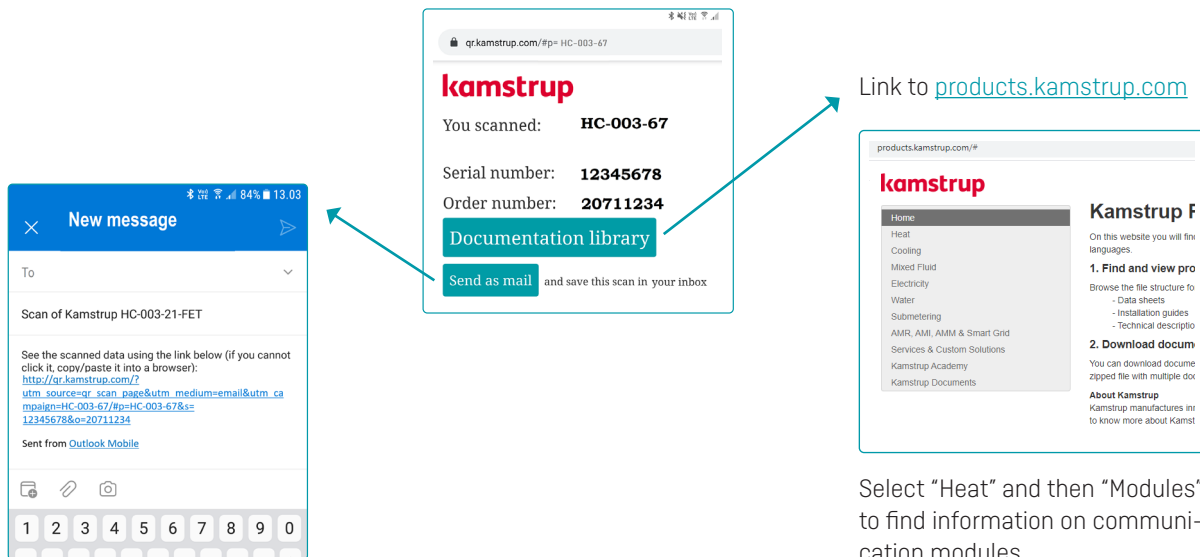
qr.kamstrup.com/#p= HC-003-67

kamstrup

You scanned: HC-003-67

Serial number: 12345678

Order number: 20711234

Documentation library

Send as mail and save this scan in your inbox

84% 13.03

New message

To

Scan of Kamstrup HC-003-21-FET

See the scanned data using the link below (if you cannot click it, copy/paste it into a browser): http://qr.kamstrup.com/?utm_source=qr_scan_page&utm_medium=email&utm_campaign=HC-003-67/#p=HC-003-67&s=12345678&o=20711234

Sent from Outlook Mobile

1 2 3 4 5 6 7 8 9 0

Link to products.kamstrup.com

products.kamstrup.com/#

kamstrup

Home
Heat
Cooling
Mixed Fluid
Electricity
Water
Submetering
AMR, AMI, AMM & Smart Grid
Services & Custom Solutions
Kamstrup Academy
Kamstrup Documents

Kamstrup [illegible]

On this website you will fin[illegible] languages.

1. Find and view pro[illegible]

Browse the file structure fo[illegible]
- Data sheets
- Installation guides
- Technical descriptio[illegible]

2. Download docum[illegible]

You can download docume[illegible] zipped file with multiple doc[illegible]

About Kamstrup
Kamstrup manufactures in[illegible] to know more about Kamst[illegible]

Select “Heat” and then “Modules” to find information on communication modules.